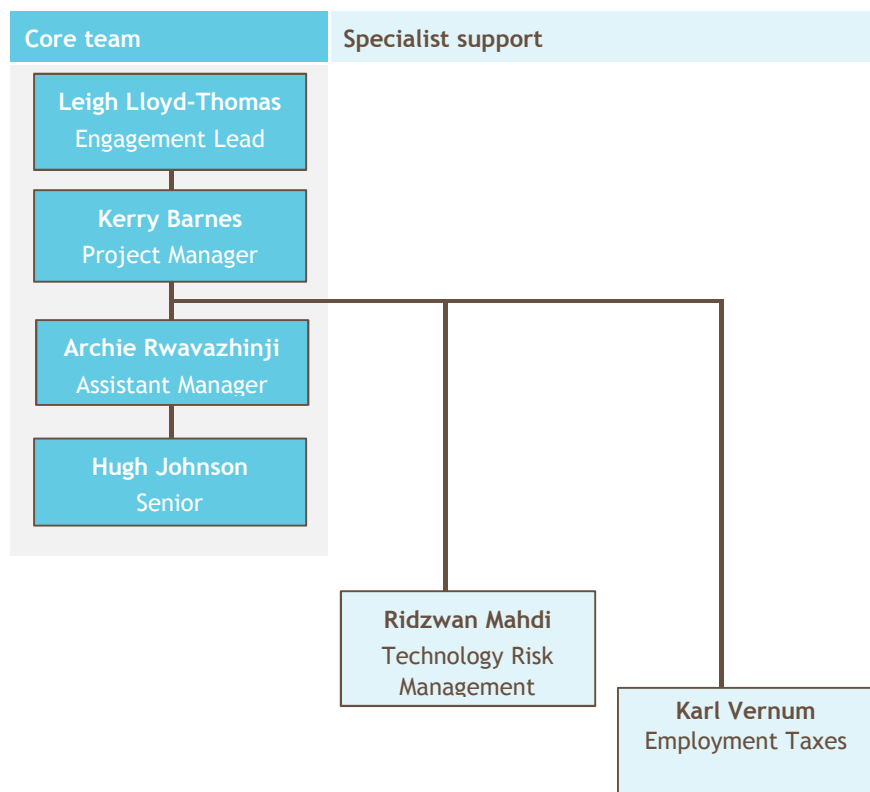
Core team

Specialist support

Leigh Lloyd-Thomas
Engagement Lead

Kerry Barnes
Project Manager

Archie Rwavazhinji
Assistant Manager

Hugh Johnson
Senior

Ridzwan Mahdi
Technology Risk Management

Karl Vernum
Employment Taxes